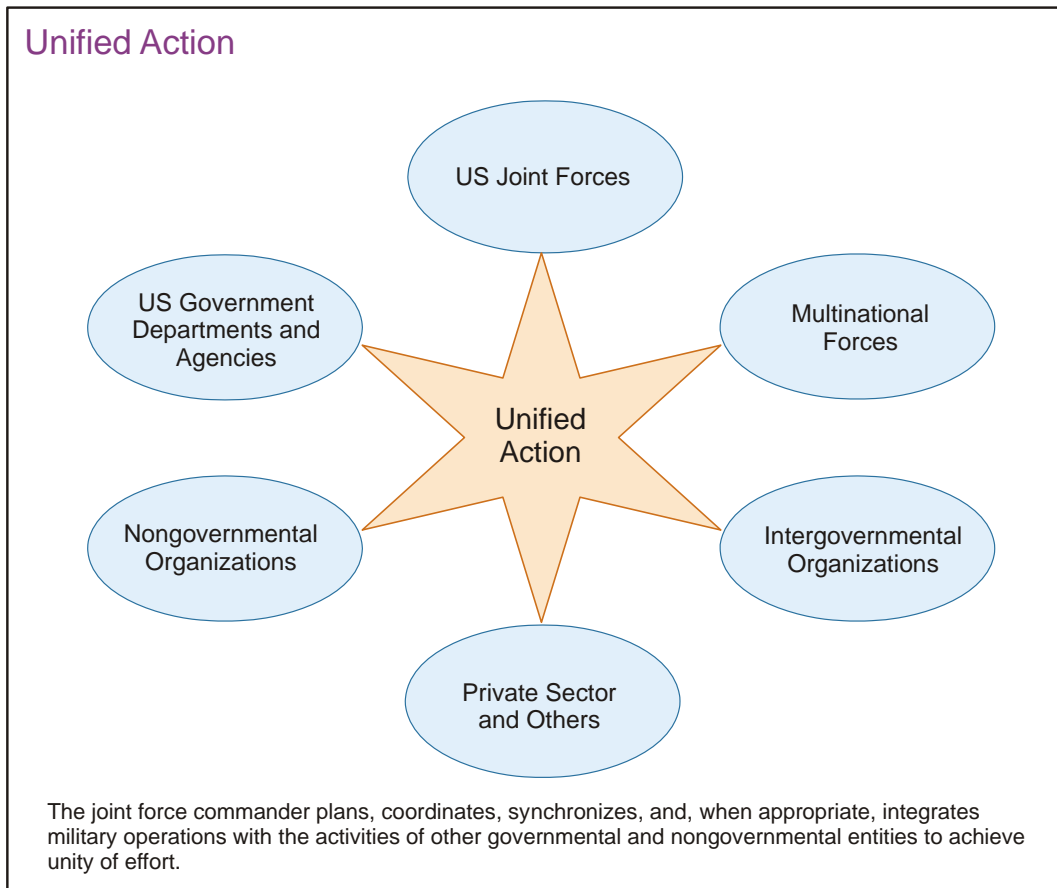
Unified Action

US Joint Forces

US Government Departments and Agencies

Multinational Forces

Unified Action

Nongovernmental Organizations

Intergovernmental Organizations

Private Sector and Others

The joint force commander plans, coordinates, synchronizes, and, when appropriate, integrates military operations with the activities of other governmental and nongovernmental entities to achieve unity of effort.